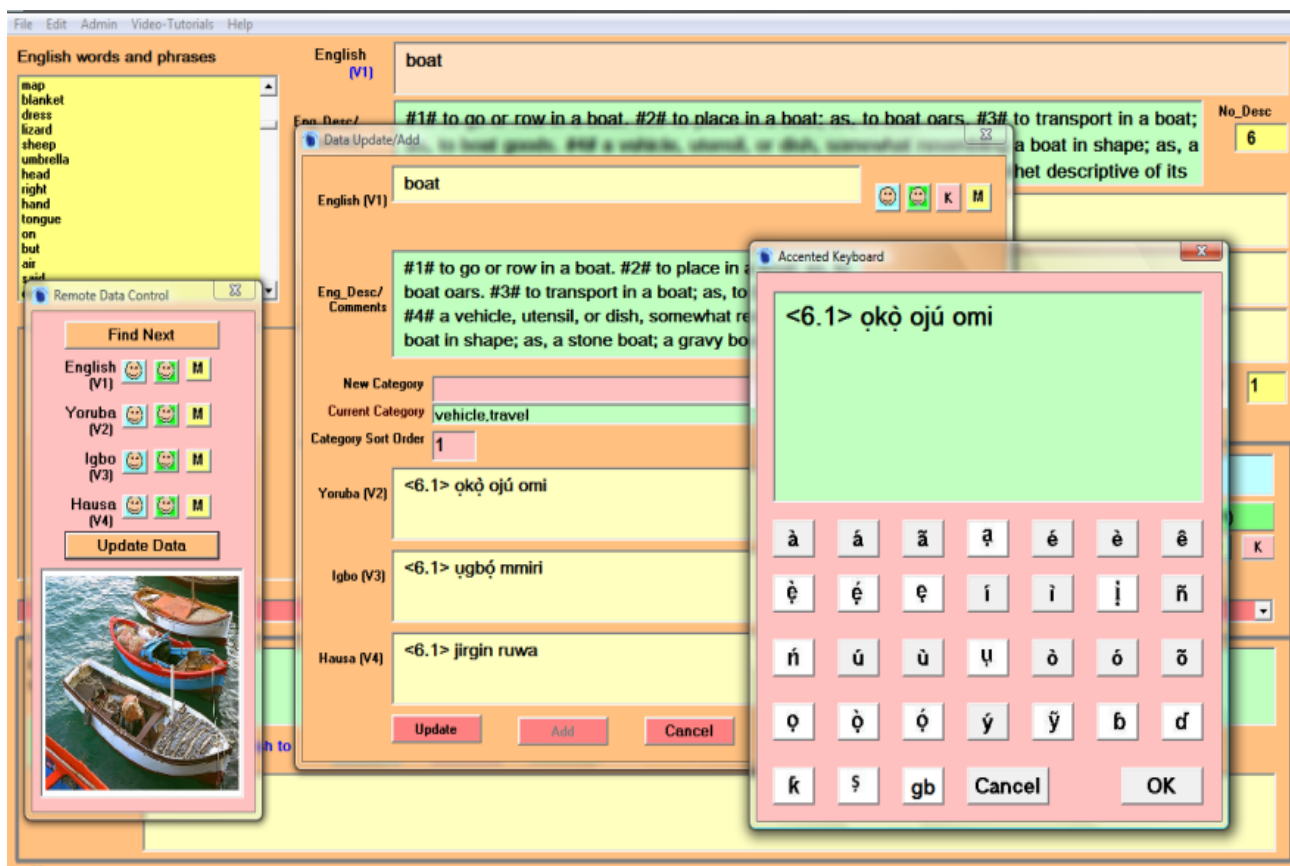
File Edit Admin Video-Tutorials Help

English words and phrases

map
blanket
dress
lizard
sheep
umbrella
head
right
hand
tongue
on
but
air
said

English (V1)

boat

Eng_Desc/

#1# to go or row in a boat. #2# to place in a boat; as, to boat oars. #3# to transport in a boat; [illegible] a boat in shape; as, a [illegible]het descriptive of its

No_Desc

6

Data Update/Add

English (V1)

boat

K M

Eng_Desc/ Comments

#1# to go or row in a boat. #2# to place in a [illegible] boat oars. #3# to transport in a boat; as, to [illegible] #4# a vehicle, utensil, or dish, somewhat re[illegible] boat in shape; as, a stone boat; a gravy bo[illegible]

New Category

Current Category vehicle,travel

Category Sort Order 1

Yoruba (V2) <6.1> ọkọ̀ ojú omi

Igbo (V3) <6.1> ụgbọ̀ mmiri

Hausa (V4) <6.1> jirgin ruwa

Update Add Cancel

Remote Data Control

Find Next

English (V1) M

Yoruba (V2) M

Igbo (V3) M

Hausa (V4) M

Update Data

Accented Keyboard

<6.1> ọkọ̀ ojú omi

| à | á | ã | ạ | é | è | ê |
|---|---|---|---|---|---|---|
| ẹ̀ | ẹ́ | ẹ | í | ì | ị | ñ |
| ń | ú | ù | ụ | ò | ó | õ |
| ọ | ọ̀ | ọ́ | ý | ỹ | ɓ | ɗ |
| ƙ | ş | gb | Cancel | | OK | |

1

K

h to